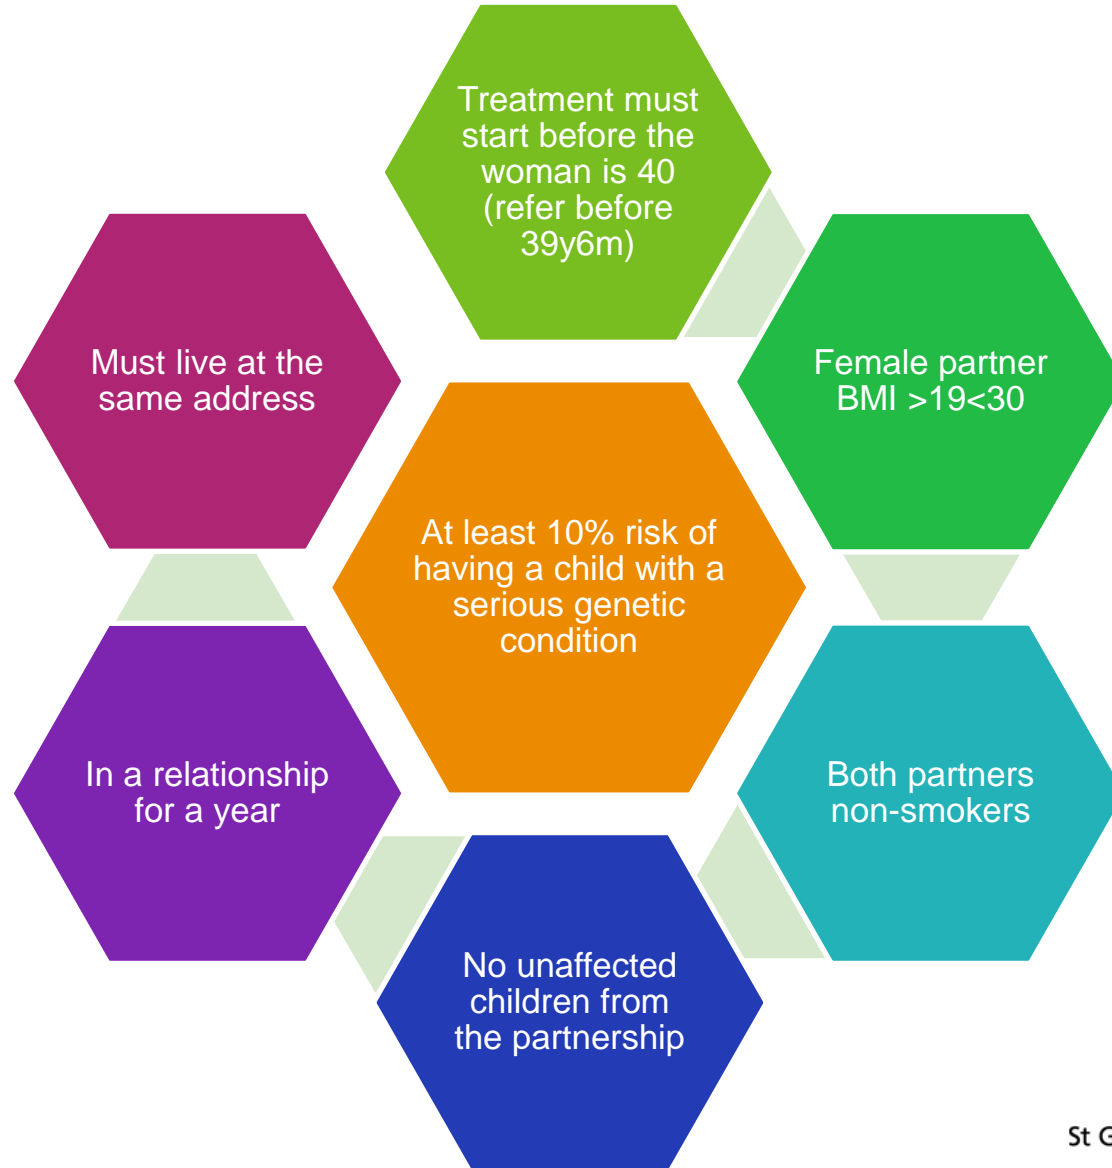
Treatment must start before the woman is 40 (refer before 39y6m)

Female partner BMI >19<30

Both partners non-smokers

No unaffected children from the partnership

In a relationship for a year

Must live at the same address

At least 10% risk of having a child with a serious genetic condition

St G